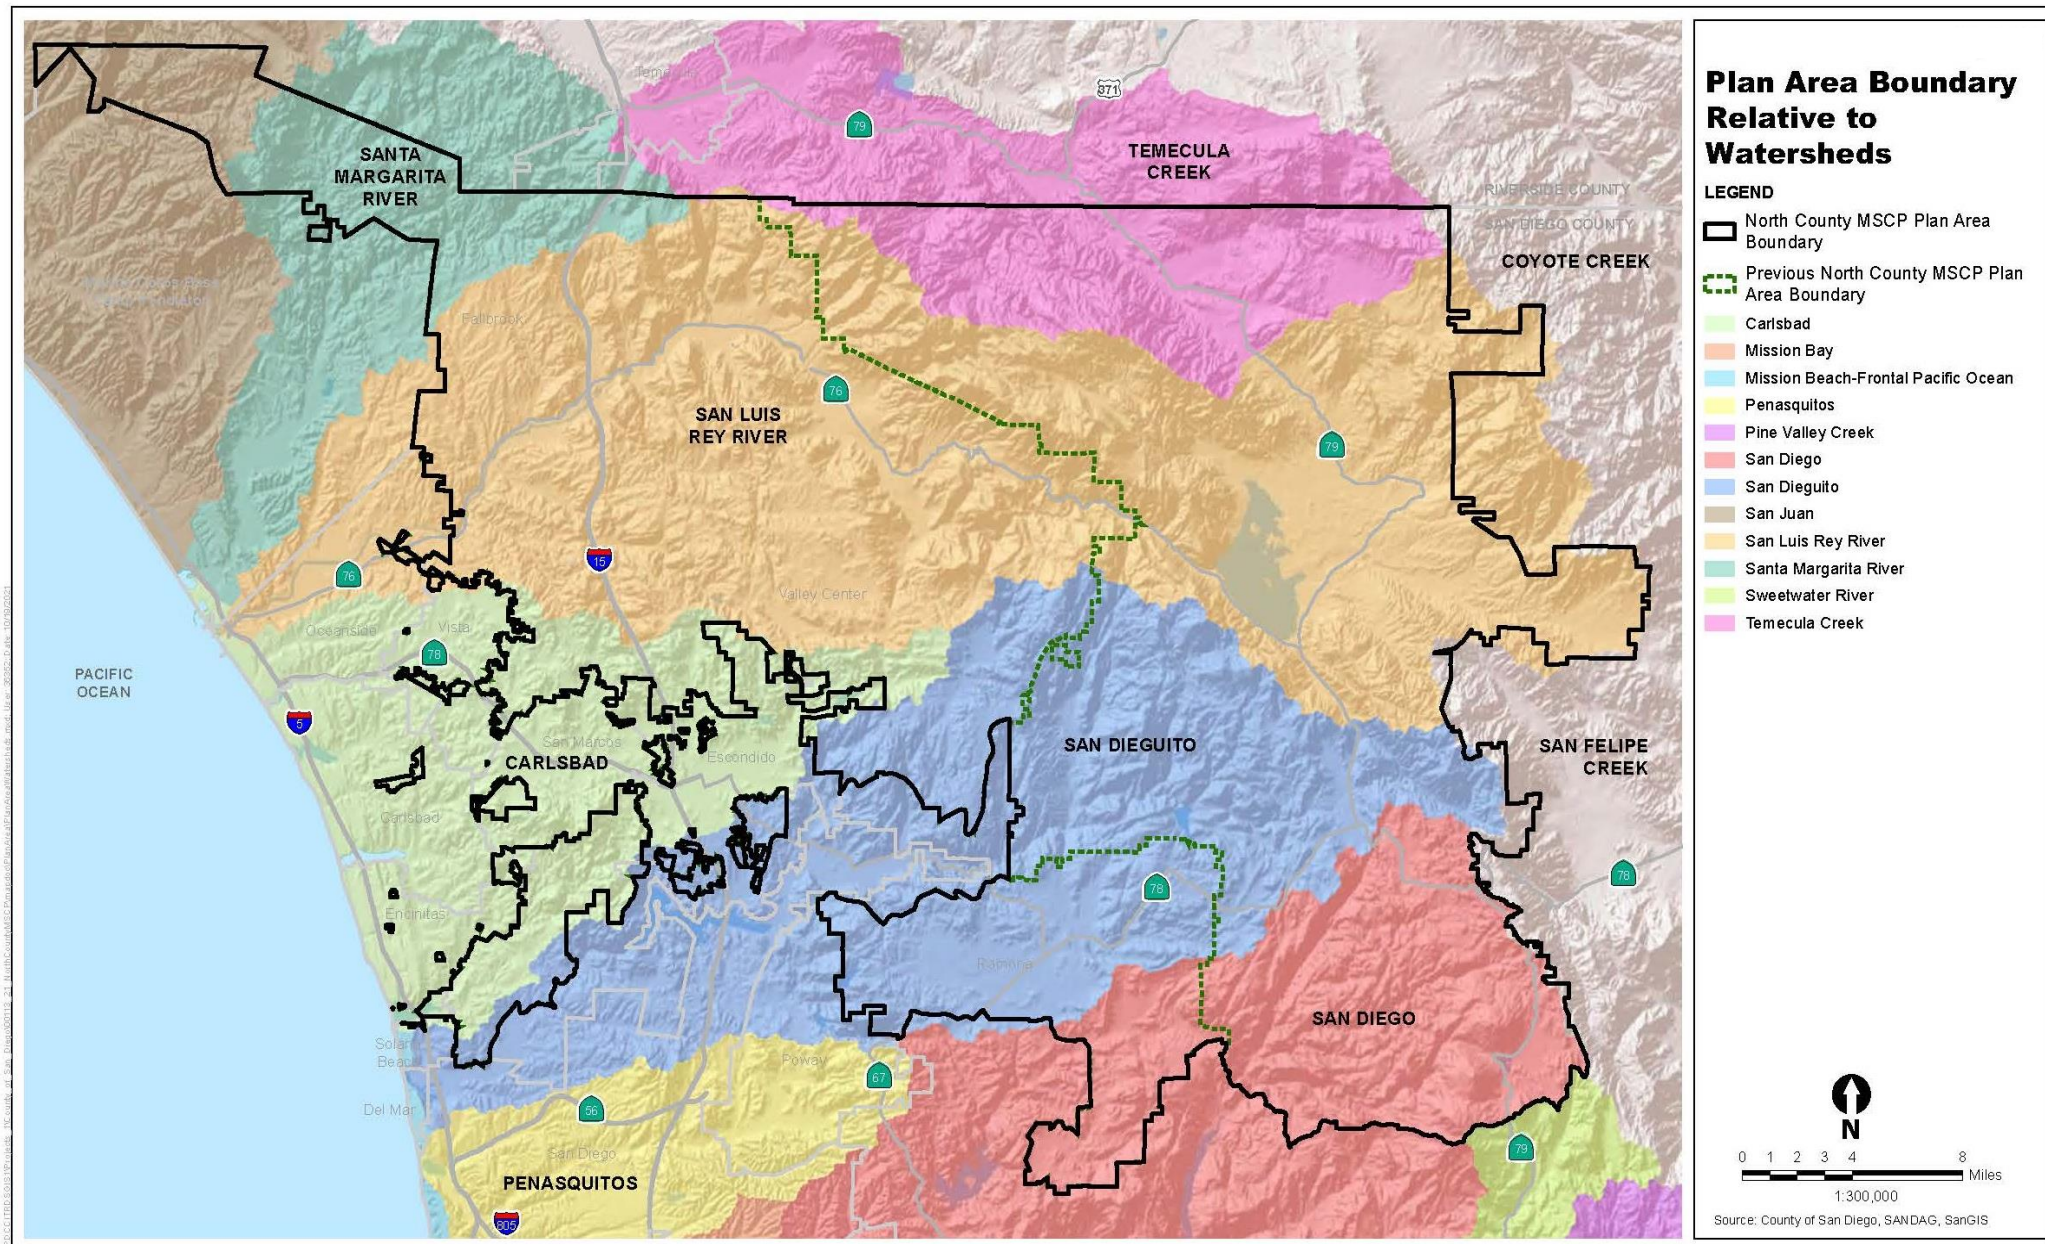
Plan Area Boundary Relative to Watersheds

LEGEND

North County MSCP Plan Area Boundary

Previous North County MSCP Plan Area Boundary

Carlsbad

Mission Bay

Mission Beach-Frontal Pacific Ocean

Penasquitos

Pine Valley Creek

San Diego

San Dieguito

San Juan

San Luis Rey River

Santa Margarita River

Sweetwater River

Temecula Creek

SANTA MARGARITA RIVER

TEMECULA CREEK

Temecula

371

79

RIVERSIDE COUNTY

SAN DIEGO COUNTY

COYOTE CREEK

Marine Corps Base Camp Pendleton

Fallbrook

SAN LUIS REY RIVER

76

79

PACIFIC OCEAN

76

15

Valley Center

Oceanside

Vista

78

5

San Marcos

CARLSBAD

Escondido

SAN DIEGUITO

SAN FELIPE CREEK

Carlsbad

78

78

Encinitas

Ramona

SAN DIEGO

Solana Beach

Poway

67

Del Mar

56

San Diego

PENASQUITOS

805

79

N

0 1 2 3 4 8 Miles

1:300,000

Source: County of San Diego, SANDAG, SanGIS